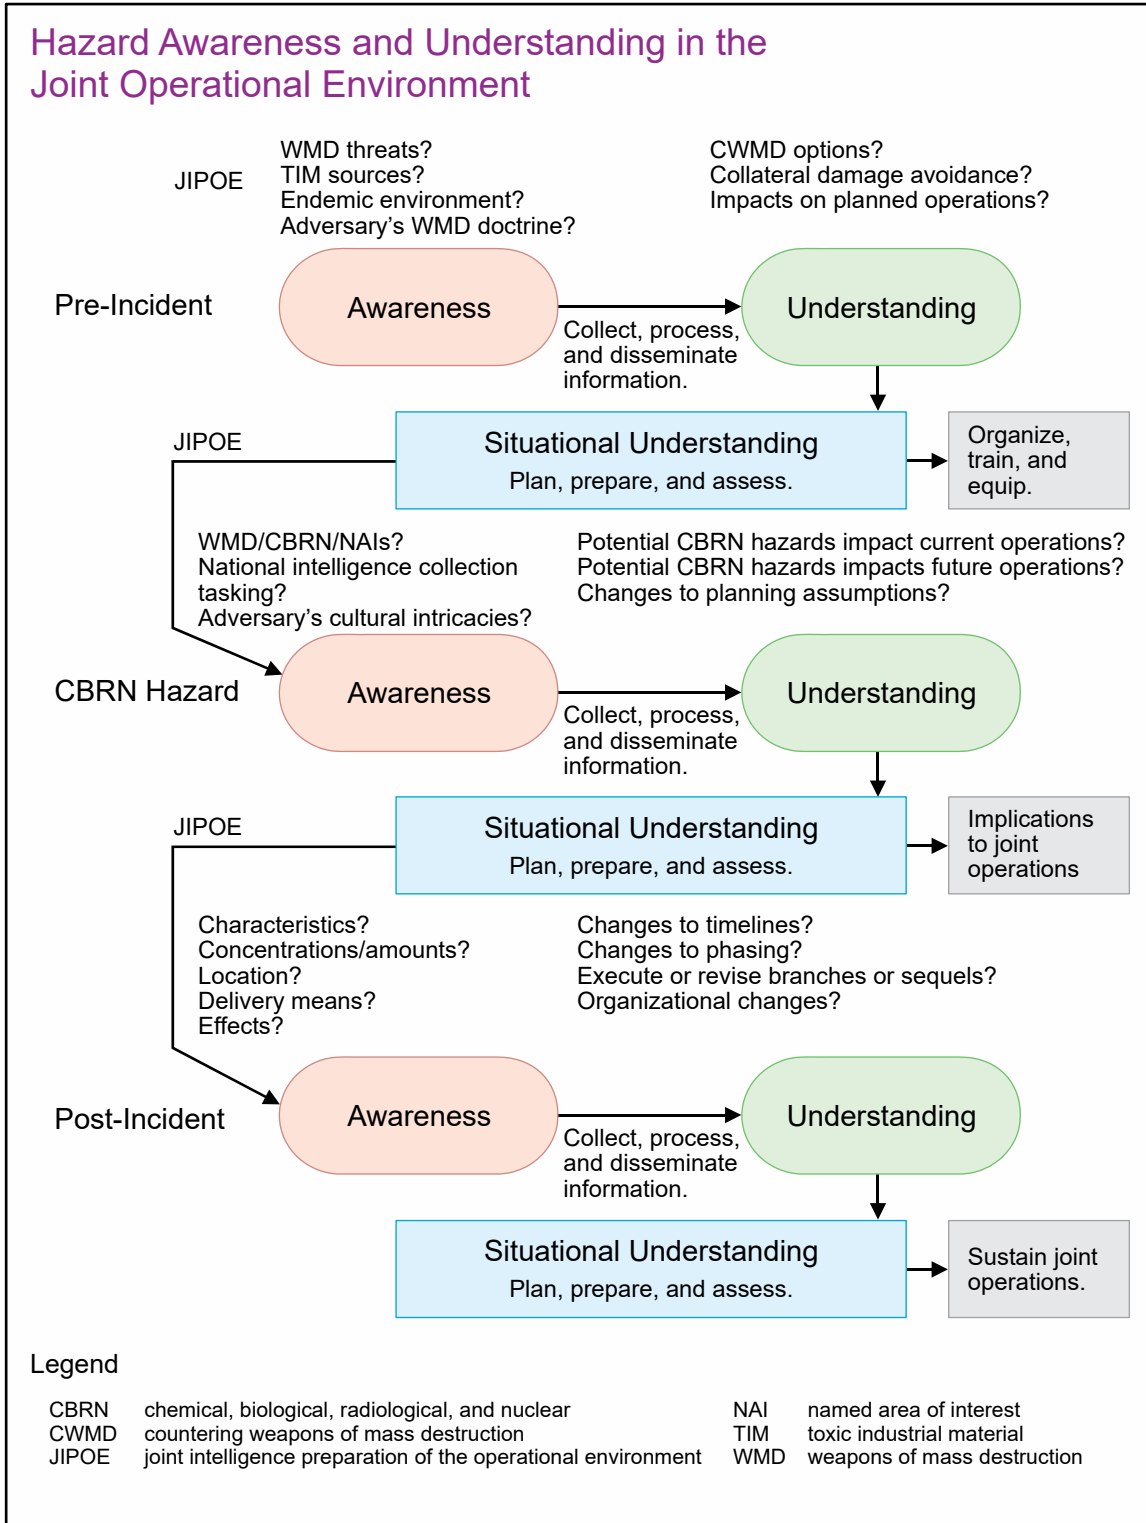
Hazard Awareness and Understanding in the Joint Operational Environment

JIPOE

WMD threats?
TIM sources?
Endemic environment?
Adversary's WMD doctrine?

CWMD options?
Collateral damage avoidance?
Impacts on planned operations?

Pre-Incident

Awareness

Collect, process, and disseminate information.

Understanding

JIPOE

Situational Understanding
Plan, prepare, and assess.

Organize, train, and equip.

WMD/CBRN/NAIs?
National intelligence collection tasking?
Adversary's cultural intricacies?

Potential CBRN hazards impact current operations?
Potential CBRN hazards impacts future operations?
Changes to planning assumptions?

CBRN Hazard

Awareness

Collect, process, and disseminate information.

Understanding

JIPOE

Situational Understanding
Plan, prepare, and assess.

Implications to joint operations

Characteristics?
Concentrations/amounts?
Location?
Delivery means?
Effects?

Changes to timelines?
Changes to phasing?
Execute or revise branches or sequels?
Organizational changes?

Post-Incident

Awareness

Collect, process, and disseminate information.

Understanding

Situational Understanding
Plan, prepare, and assess.

Sustain joint operations.

Legend

| | | | |
|---|---|---|---|
| CBRN | chemical, biological, radiological, and nuclear | NAI | named area of interest |
| CWMD | countering weapons of mass destruction | TIM | toxic industrial material |
| JIPOE | joint intelligence preparation of the operational environment | WMD | weapons of mass destruction |